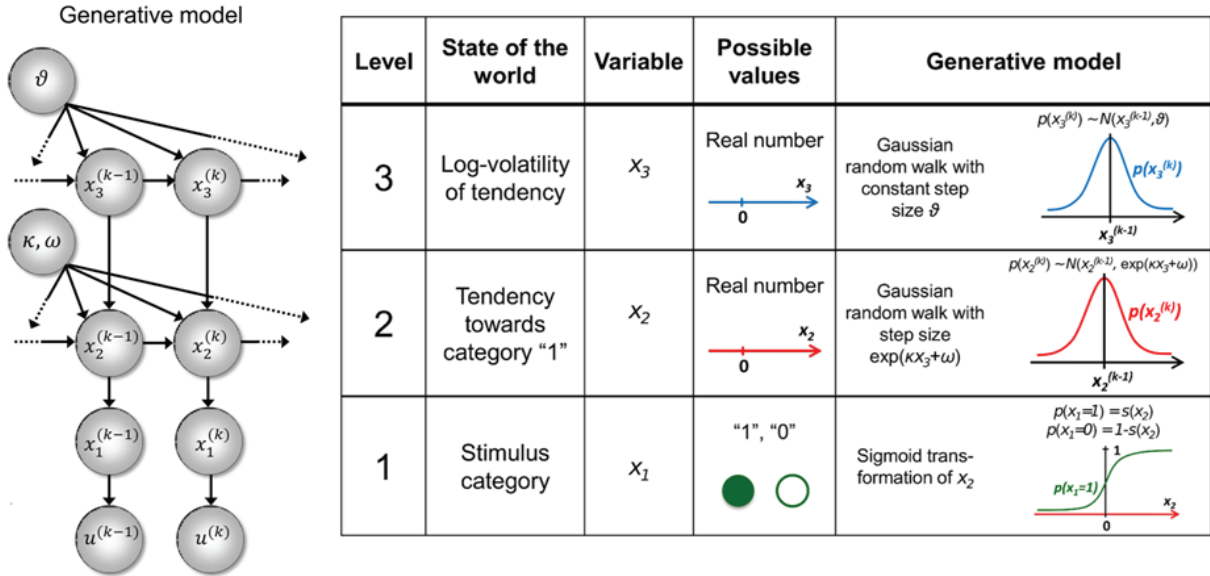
Generative model

$\vartheta$

$x_3^{(k-1)}$ $x_3^{(k)}$

$\kappa, \omega$

$x_2^{(k-1)}$ $x_2^{(k)}$

$x_1^{(k-1)}$ $x_1^{(k)}$

$u^{(k-1)}$ $u^{(k)}$

| Level | State of the world | Variable | Possible values | Generative model |
|---|---|---|---|---|
| 3 | Log-volatility of tendency | $x_3$ | Real number $x_3$ 0 | Gaussian random walk with constant step size $\vartheta$ $p(x_3^{(k)}) \sim N(x_3^{(k-1)}, \vartheta)$ $p(x_3^{(k)})$ $x_3^{(k-1)}$ |
| 2 | Tendency towards category "1" | $x_2$ | Real number $x_2$ 0 | Gaussian random walk with step size $\exp(\kappa x_3+\omega)$ $p(x_2^{(k)}) \sim N(x_2^{(k-1)}, \exp(\kappa x_3+\omega))$ $p(x_2^{(k)})$ $x_2^{(k-1)}$ |
| 1 | Stimulus category | $x_1$ | "1", "0" | Sigmoid transformation of $x_2$ $p(x_1=1) = s(x_2)$ $p(x_1=0) = 1-s(x_2)$ 1 $p(x_1=1)$ $x_2$ 0 |